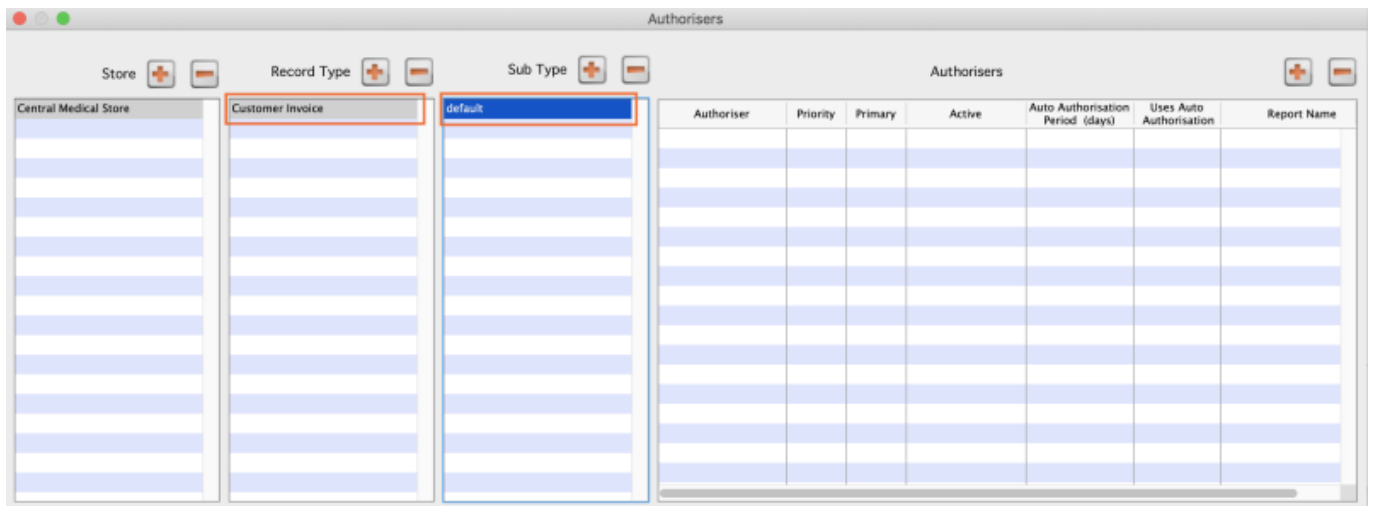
Authorisers

Store

Record Type

Sub Type

Authorisers

Central Medical Store

Customer Invoice

default

| Authoriser | Priority | Primary | Active | Auto Authorisation Period (days) | Uses Auto Authorisation | Report Name |
|---|---|---|---|---|---|---|